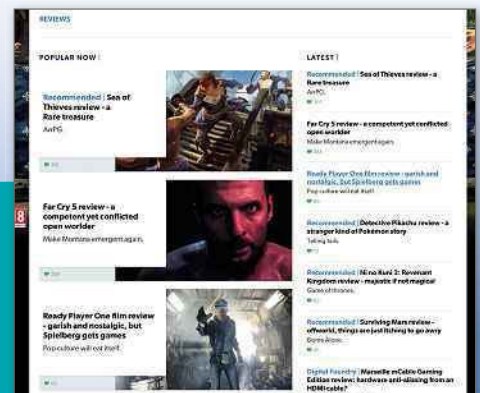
REVIEWS

POPULAR NOW

Recommended | Sea of Thieves review - a Rare treasure
AwPG

Far Cry 5 review - a competent yet conflicted open worlder
Make Montana emergent again.

Ready Player One film review - garish and nostalgic, but Spielberg gets games
Pop culture will eat itself.

LATEST

Recommended | Sea of Thieves review - a Rare treasure
AwPG.

Far Cry 5 review - a competent yet conflicted open worlder
Make Montana emergent again.

Ready Player One film review - garish and nostalgic, but Spielberg gets games
Pop culture will eat itself.

Recommended | Detective Pikachu review - a stranger kind of Pokémon story
Talking tuts.

Recommended | Ni no Kuni 2: Revenant Kingdom review - majestic if not magical
Game of thrones.

Recommended | Surviving Mars review - offworld, things are just itching to go awry
Bones Alone.

Digital Foundry | Marseille mCable Gaming Edition review: hardware anti-aliasing from an HDMI cable?